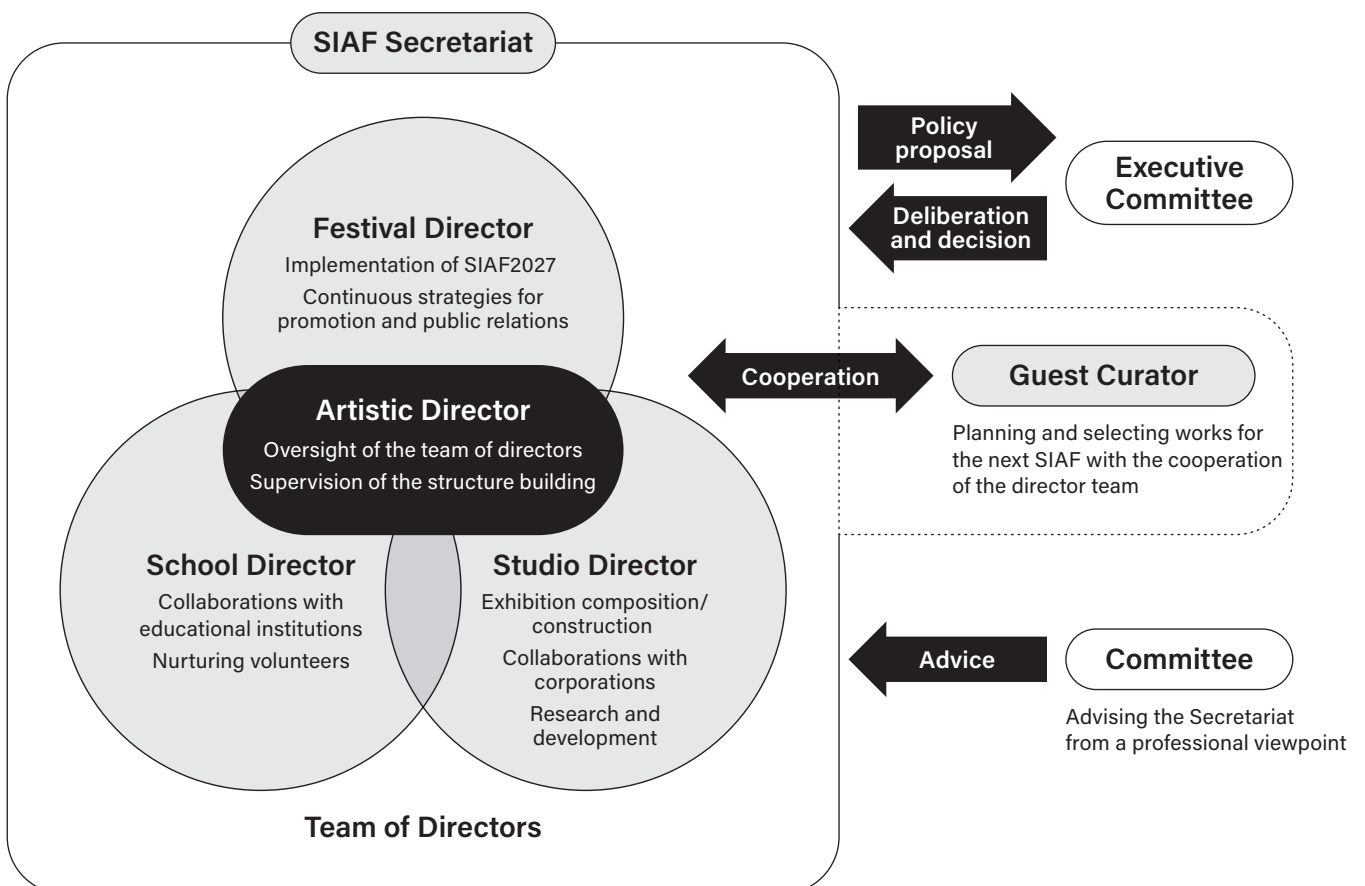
SIAF Secretariat

Festival Director
Implementation of SIAF2027
Continuous strategies for promotion and public relations

Artistic Director
Oversight of the team of directors
Supervision of the structure building

School Director
Collaborations with educational institutions
Nurturing volunteers

Studio Director
Exhibition composition/ construction
Collaborations with corporations
Research and development

Team of Directors

Policy proposal

Deliberation and decision

Executive Committee

Cooperation

Guest Curator
Planning and selecting works for the next SIAF with the cooperation of the director team

Advice

Committee
Advising the Secretariat from a professional viewpoint